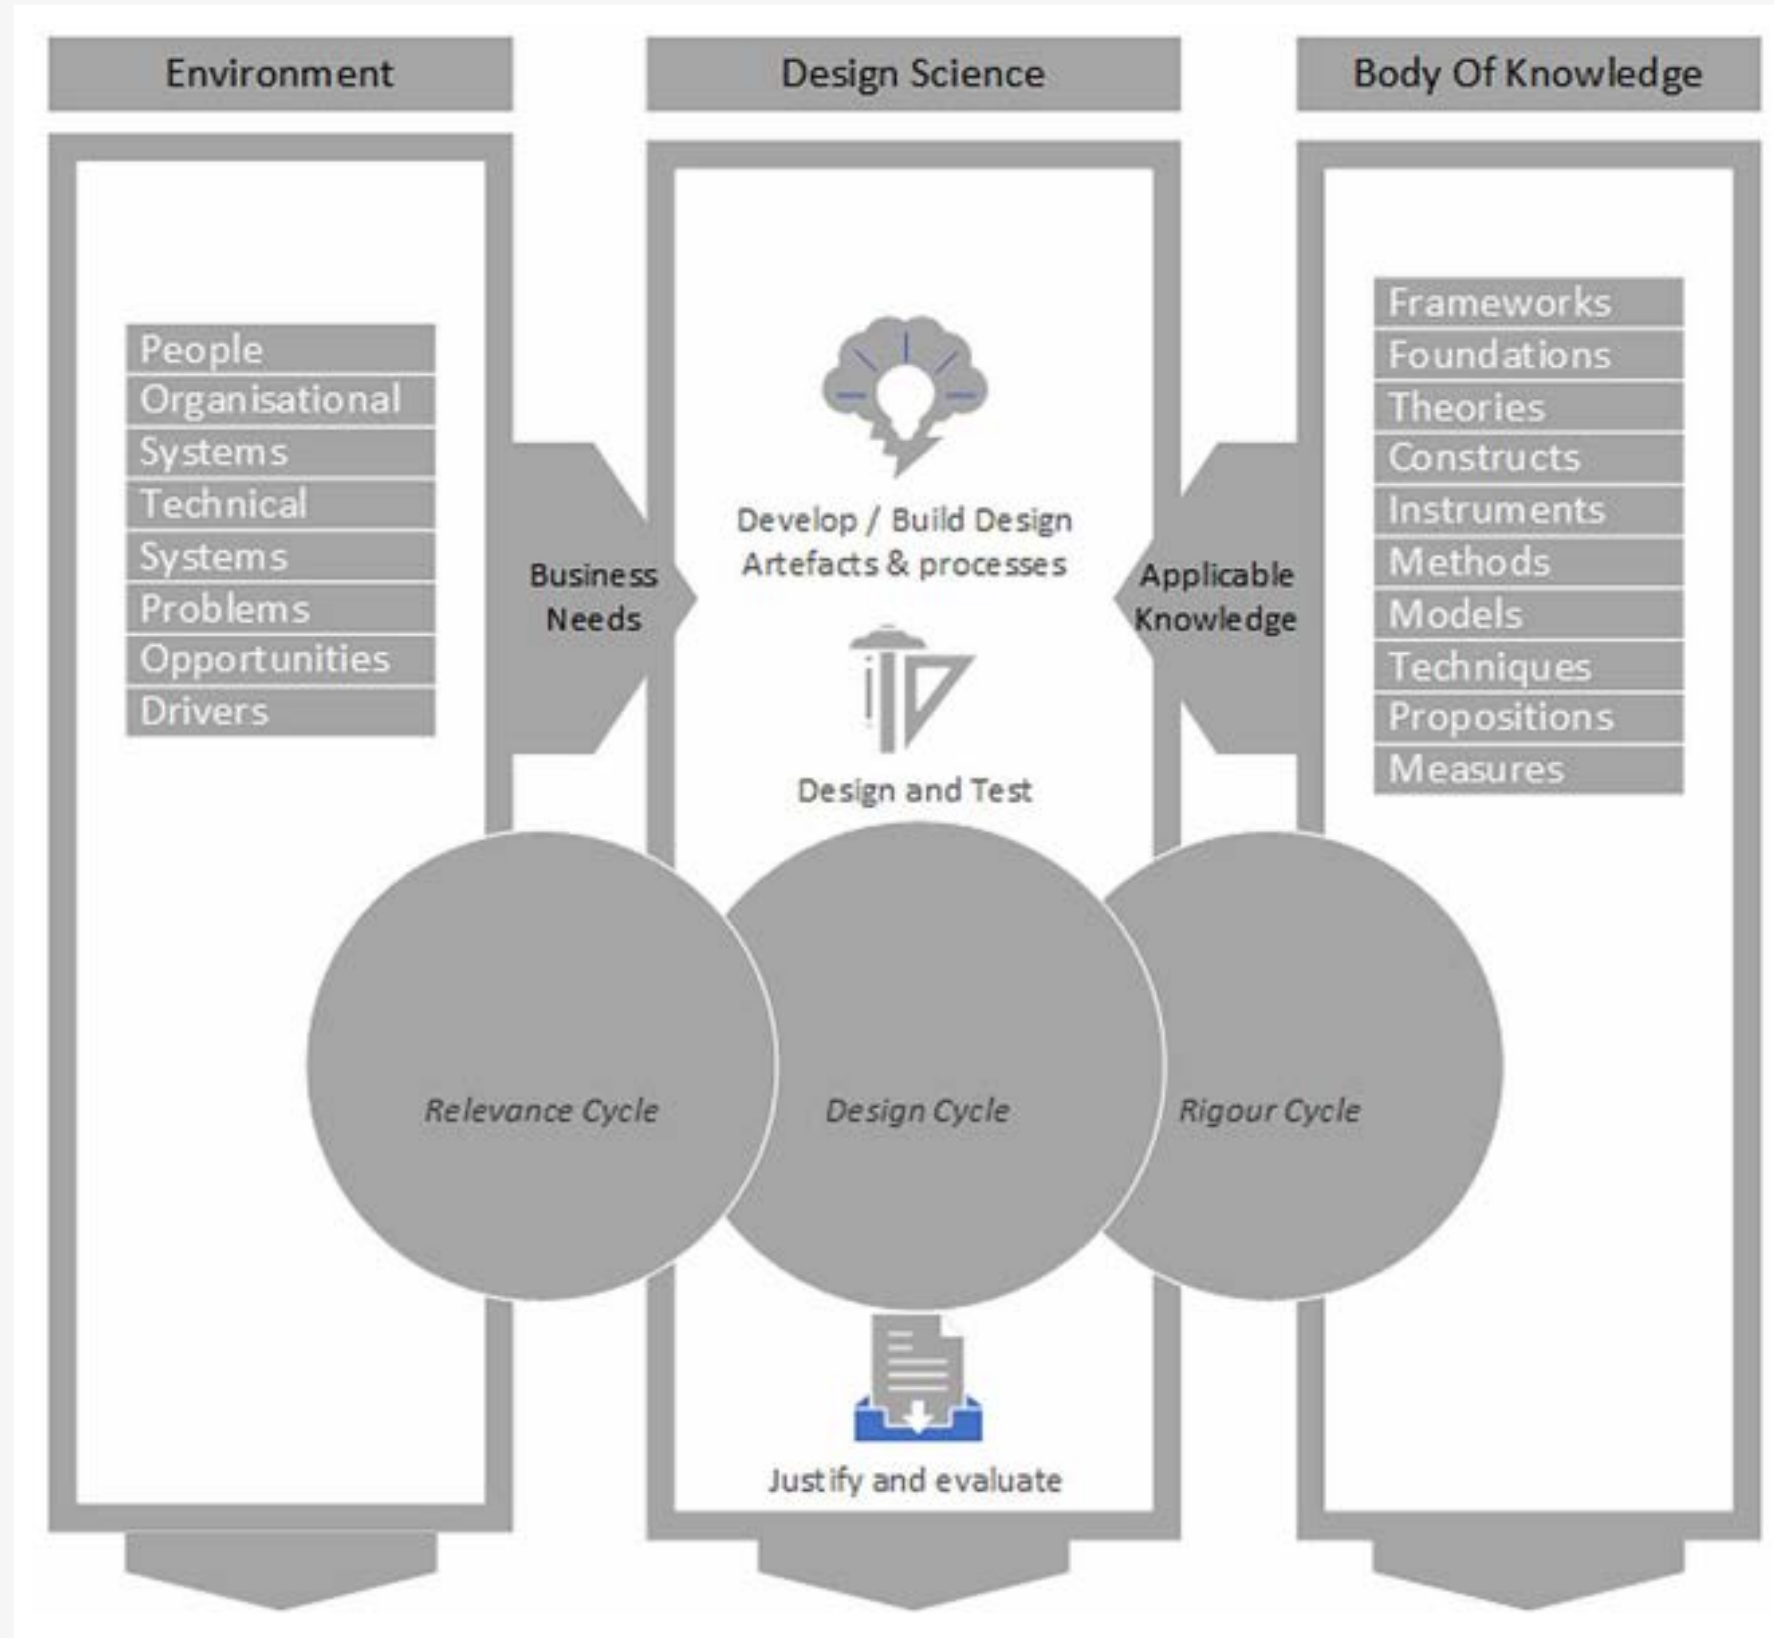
Environment

Design Science

Body Of Knowledge

People
Organisational
Systems
Technical
Systems
Problems
Opportunities
Drivers

Business Needs

Develop / Build Design Artefacts & processes

Design and Test

Applicable Knowledge

Frameworks
Foundations
Theories
Constructs
Instruments
Methods
Models
Techniques
Propositions
Measures

Relevance Cycle

Design Cycle

Rigour Cycle

Justify and evaluate